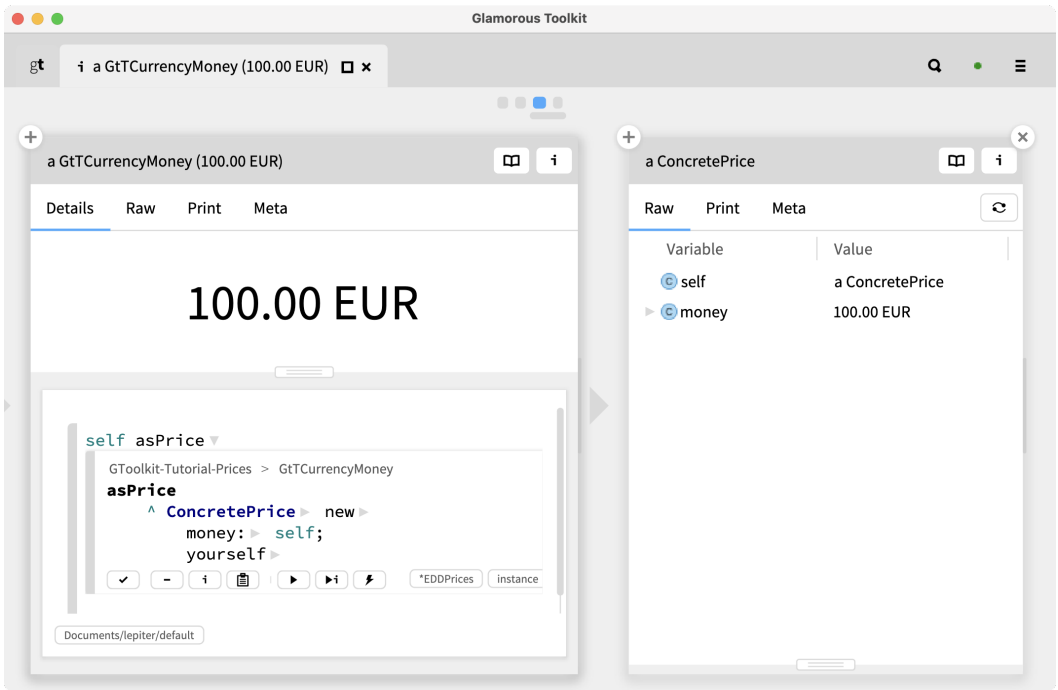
Glamorous Toolkit

gt

i a GtTCurrencyMoney (100.00 EUR)

a GtTCurrencyMoney (100.00 EUR)

i

Details Raw Print Meta

100.00 EUR

self asPrice

GToolkit-Tutorial-Prices > GtTCurrencyMoney

asPrice
^ ConcretePrice new
money: self;
yourself

i

*EDDPrices instance

Documents/lepiter/default

a ConcretePrice

i

Raw Print Meta

| Variable | Value |
|---|---|
| self | a ConcretePrice |
| money | 100.00 EUR |